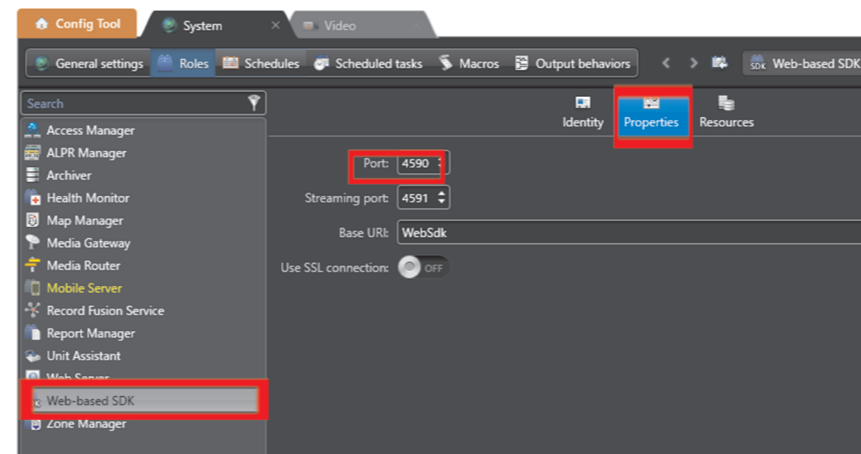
Config Tool
System
Video

General settings
Roles
Schedules
Scheduled tasks
Macros
Output behaviors
Web-based SDK

Search
Access Manager
ALPR Manager
Archiver
Health Monitor
Map Manager
Media Gateway
Media Router
Mobile Server
Record Fusion Service
Report Manager
Unit Assistant
Web Server
Web-based SDK
Zone Manager

Identity
Properties
Resources

Port: 4590
Streaming port: 4591
Base URI: WebSdk
Use SSL connection: OFF